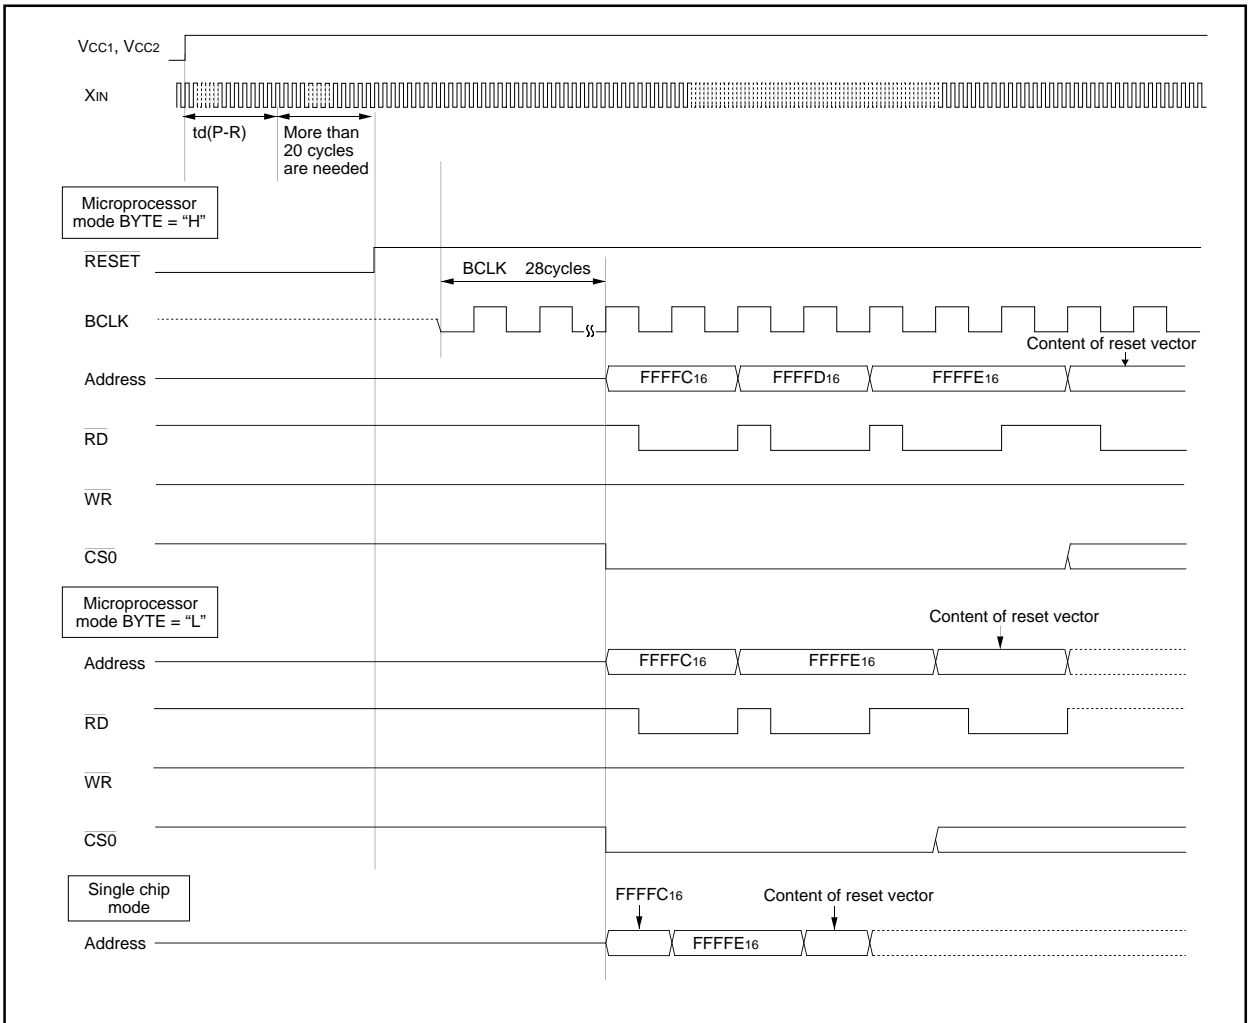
$V_{CC1}$, $V_{CC2}$

$X_{IN}$

td(P-R)

More than 20 cycles are needed

Microprocessor mode BYTE = "H"

$\overline{RESET}$

BCLK 28cycles

BCLK

Content of reset vector

Address

$FFFFC_{16}$

$FFFFD_{16}$

$FFFFE_{16}$

$\overline{RD}$

$\overline{WR}$

$\overline{CS0}$

Microprocessor mode BYTE = "L"

Content of reset vector

Address

$FFFFC_{16}$

$FFFFE_{16}$

$\overline{RD}$

$\overline{WR}$

$\overline{CS0}$

Single chip mode

$FFFFC_{16}$

Content of reset vector

Address

$FFFFE_{16}$